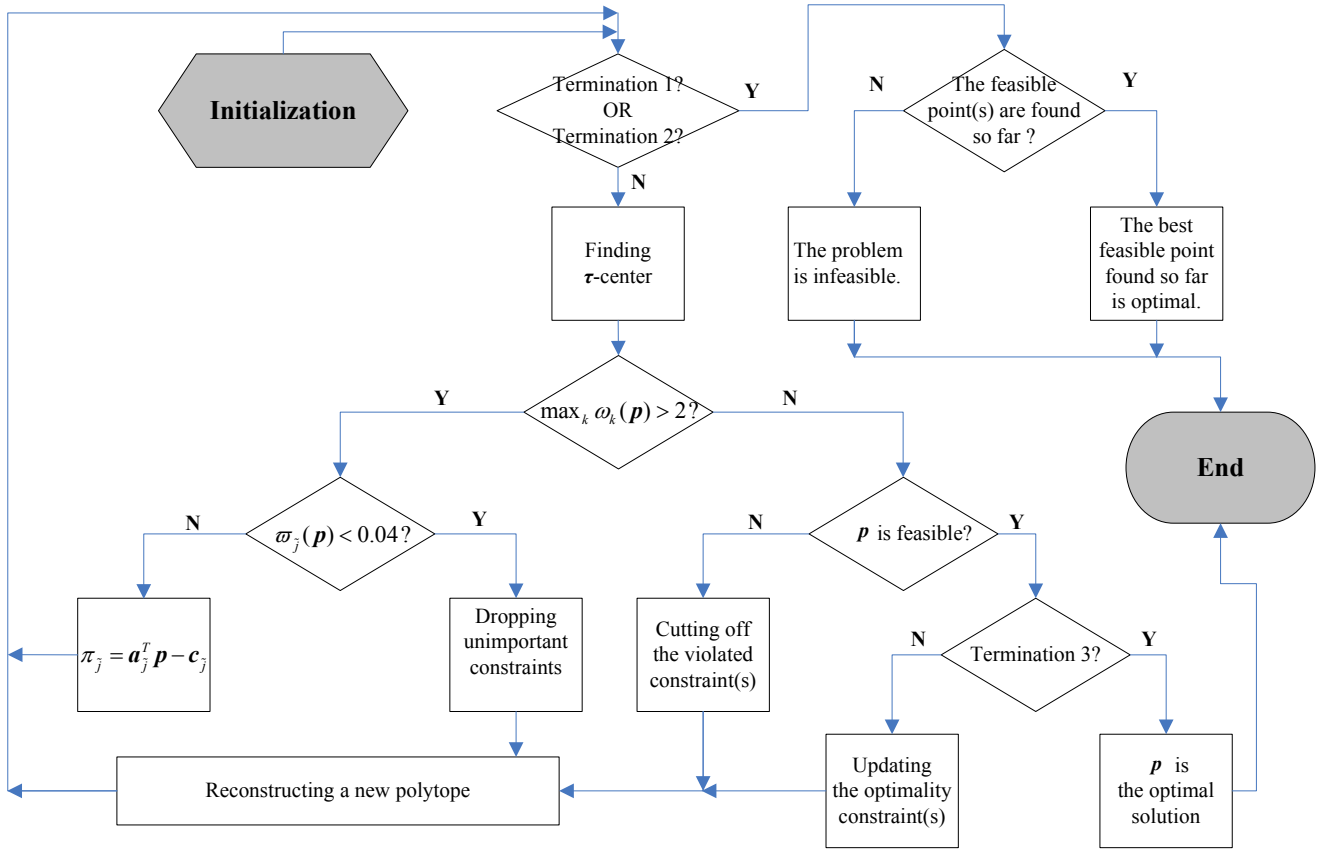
Initialization

Termination 1?
OR
Termination 2?

Y

N

The feasible point(s) are found so far ?

N

Y

Finding $\boldsymbol{\tau}$-center

The problem is infeasible.

The best feasible point found so far is optimal.

Y

$\max_k \omega_k(\boldsymbol{p}) > 2$?

N

End

N

$\varpi_{\tilde{j}}(\boldsymbol{p}) < 0.04$?

Y

N

$\boldsymbol{p}$ is feasible?

Y

$\pi_{\tilde{j}} = \boldsymbol{a}_{\tilde{j}}^T \boldsymbol{p} - \boldsymbol{c}_{\tilde{j}}$

Dropping unimportant constraints

Cutting off the violated constraint(s)

N

Termination 3?

Y

Reconstructing a new polytope

Updating the optimality constraint(s)

$\boldsymbol{p}$ is the optimal solution